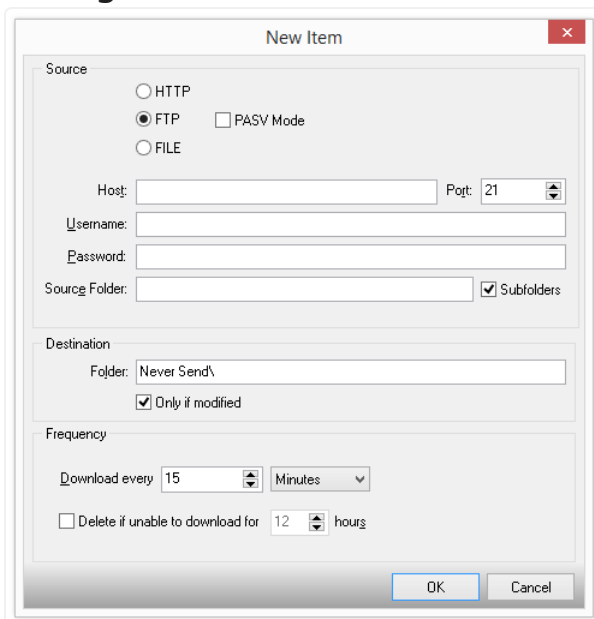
New Item

Source

HTTP

FTP

PASV Mode

FILE

Host:

Port:

21

Username:

Password:

Source Folder:

Subfolders

Destination

Folder:

Never Send\

Only if modified

Frequency

Download every

15

Minutes

Delete if unable to download for

12

hours

OK

Cancel